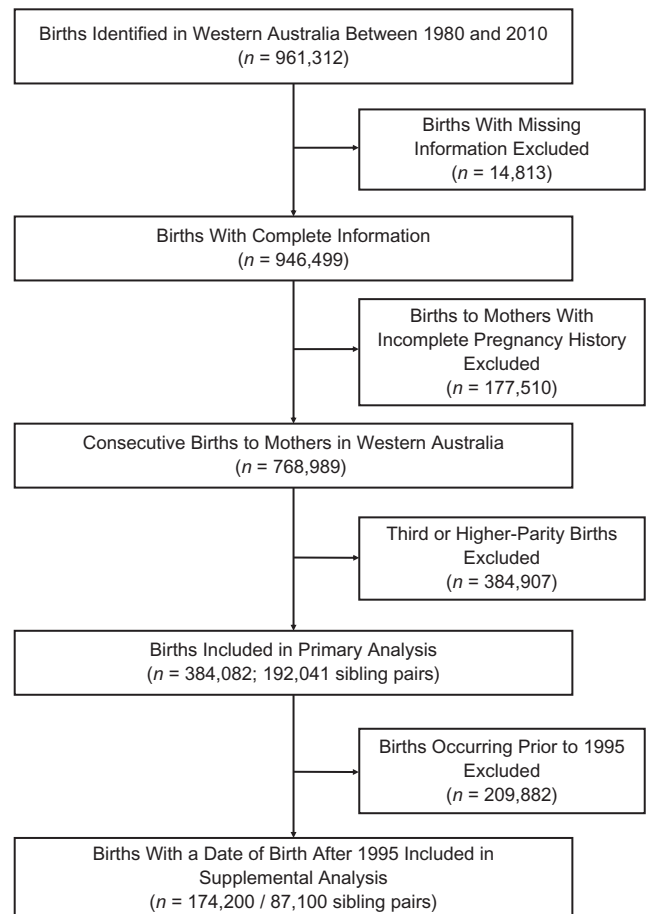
Births Identified in Western Australia Between 1980 and 2010
($n$ = 961,312)

Births With Missing Information Excluded
($n$ = 14,813)

Births With Complete Information
($n$ = 946,499)

Births to Mothers With Incomplete Pregnancy History Excluded
($n$ = 177,510)

Consecutive Births to Mothers in Western Australia
($n$ = 768,989)

Third or Higher-Parity Births Excluded
($n$ = 384,907)

Births Included in Primary Analysis
($n$ = 384,082; 192,041 sibling pairs)

Births Occurring Prior to 1995 Excluded
($n$ = 209,882)

Births With a Date of Birth After 1995 Included in Supplemental Analysis
($n$ = 174,200 / 87,100 sibling pairs)